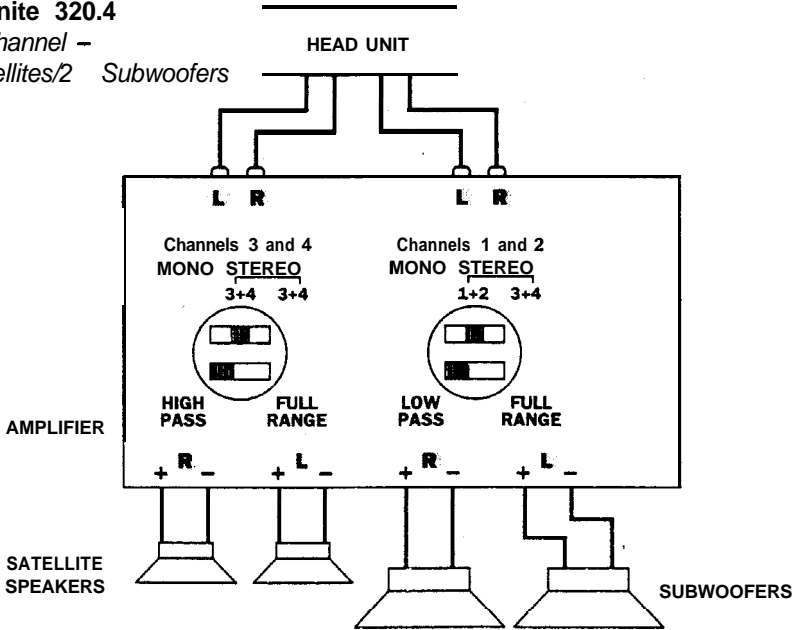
nite 320.4
hannel –
ellites/2 Subwoofers

HEAD UNIT

L R

L R

Channels 3 and 4
MONO STEREO
3+4 3+4

Channels 1 and 2
MONO STEREO
1+2 3+4

HIGH PASS

FULL RANGE

LOW PASS

FULL RANGE

AMPLIFIER

+ R –

+ L –

+ R –

+ L –

SATELLITE SPEAKERS

SUBWOOFERS